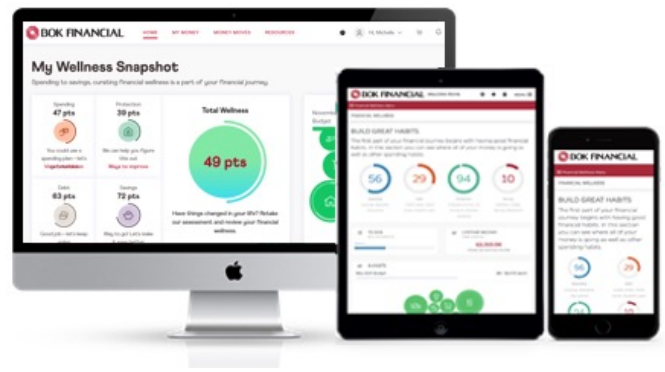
BOK FINANCIAL

HOME MY MONEY MONEY MOVES RESOURCES

Hi, Michelle

My Wellness Snapshot

Spending to savings, curating financial wellness is a part of your financial journey.

Spending
47 pts
You could use a spending plan – let's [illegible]

Protection
39 pts
We can help you figure this out.
Ways to improve

Total Wellness

49 pts

Have things changed in your life? Retake our assessment and review your financial wellness.

Debt
63 pts
Good job – let's keep going.

Savings
72 pts
Way to go! Let's make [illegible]

November
Budget

BUILD GREAT HABITS

56
29
94
10

BOK FINANCIAL

FINANCIAL WELLNESS

BUILD GREAT HABITS

The first part of your financial journey begins with having great financial habits. In this section you can see where all of your money is going as well as other spending habits.

56
29